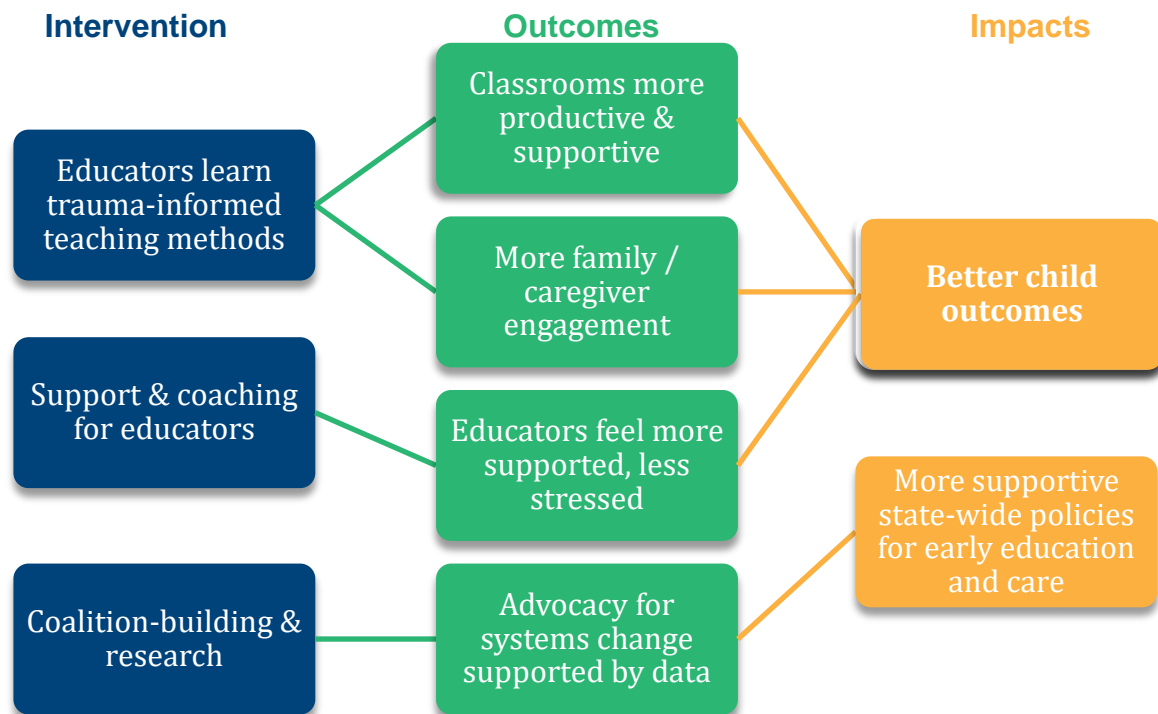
Intervention

Outcomes

Impacts

Educators learn trauma-informed teaching methods

Classrooms more productive & supportive

More family / caregiver engagement

Better child outcomes

Support & coaching for educators

Educators feel more supported, less stressed

More supportive state-wide policies for early education and care

Coalition-building & research

Advocacy for systems change supported by data